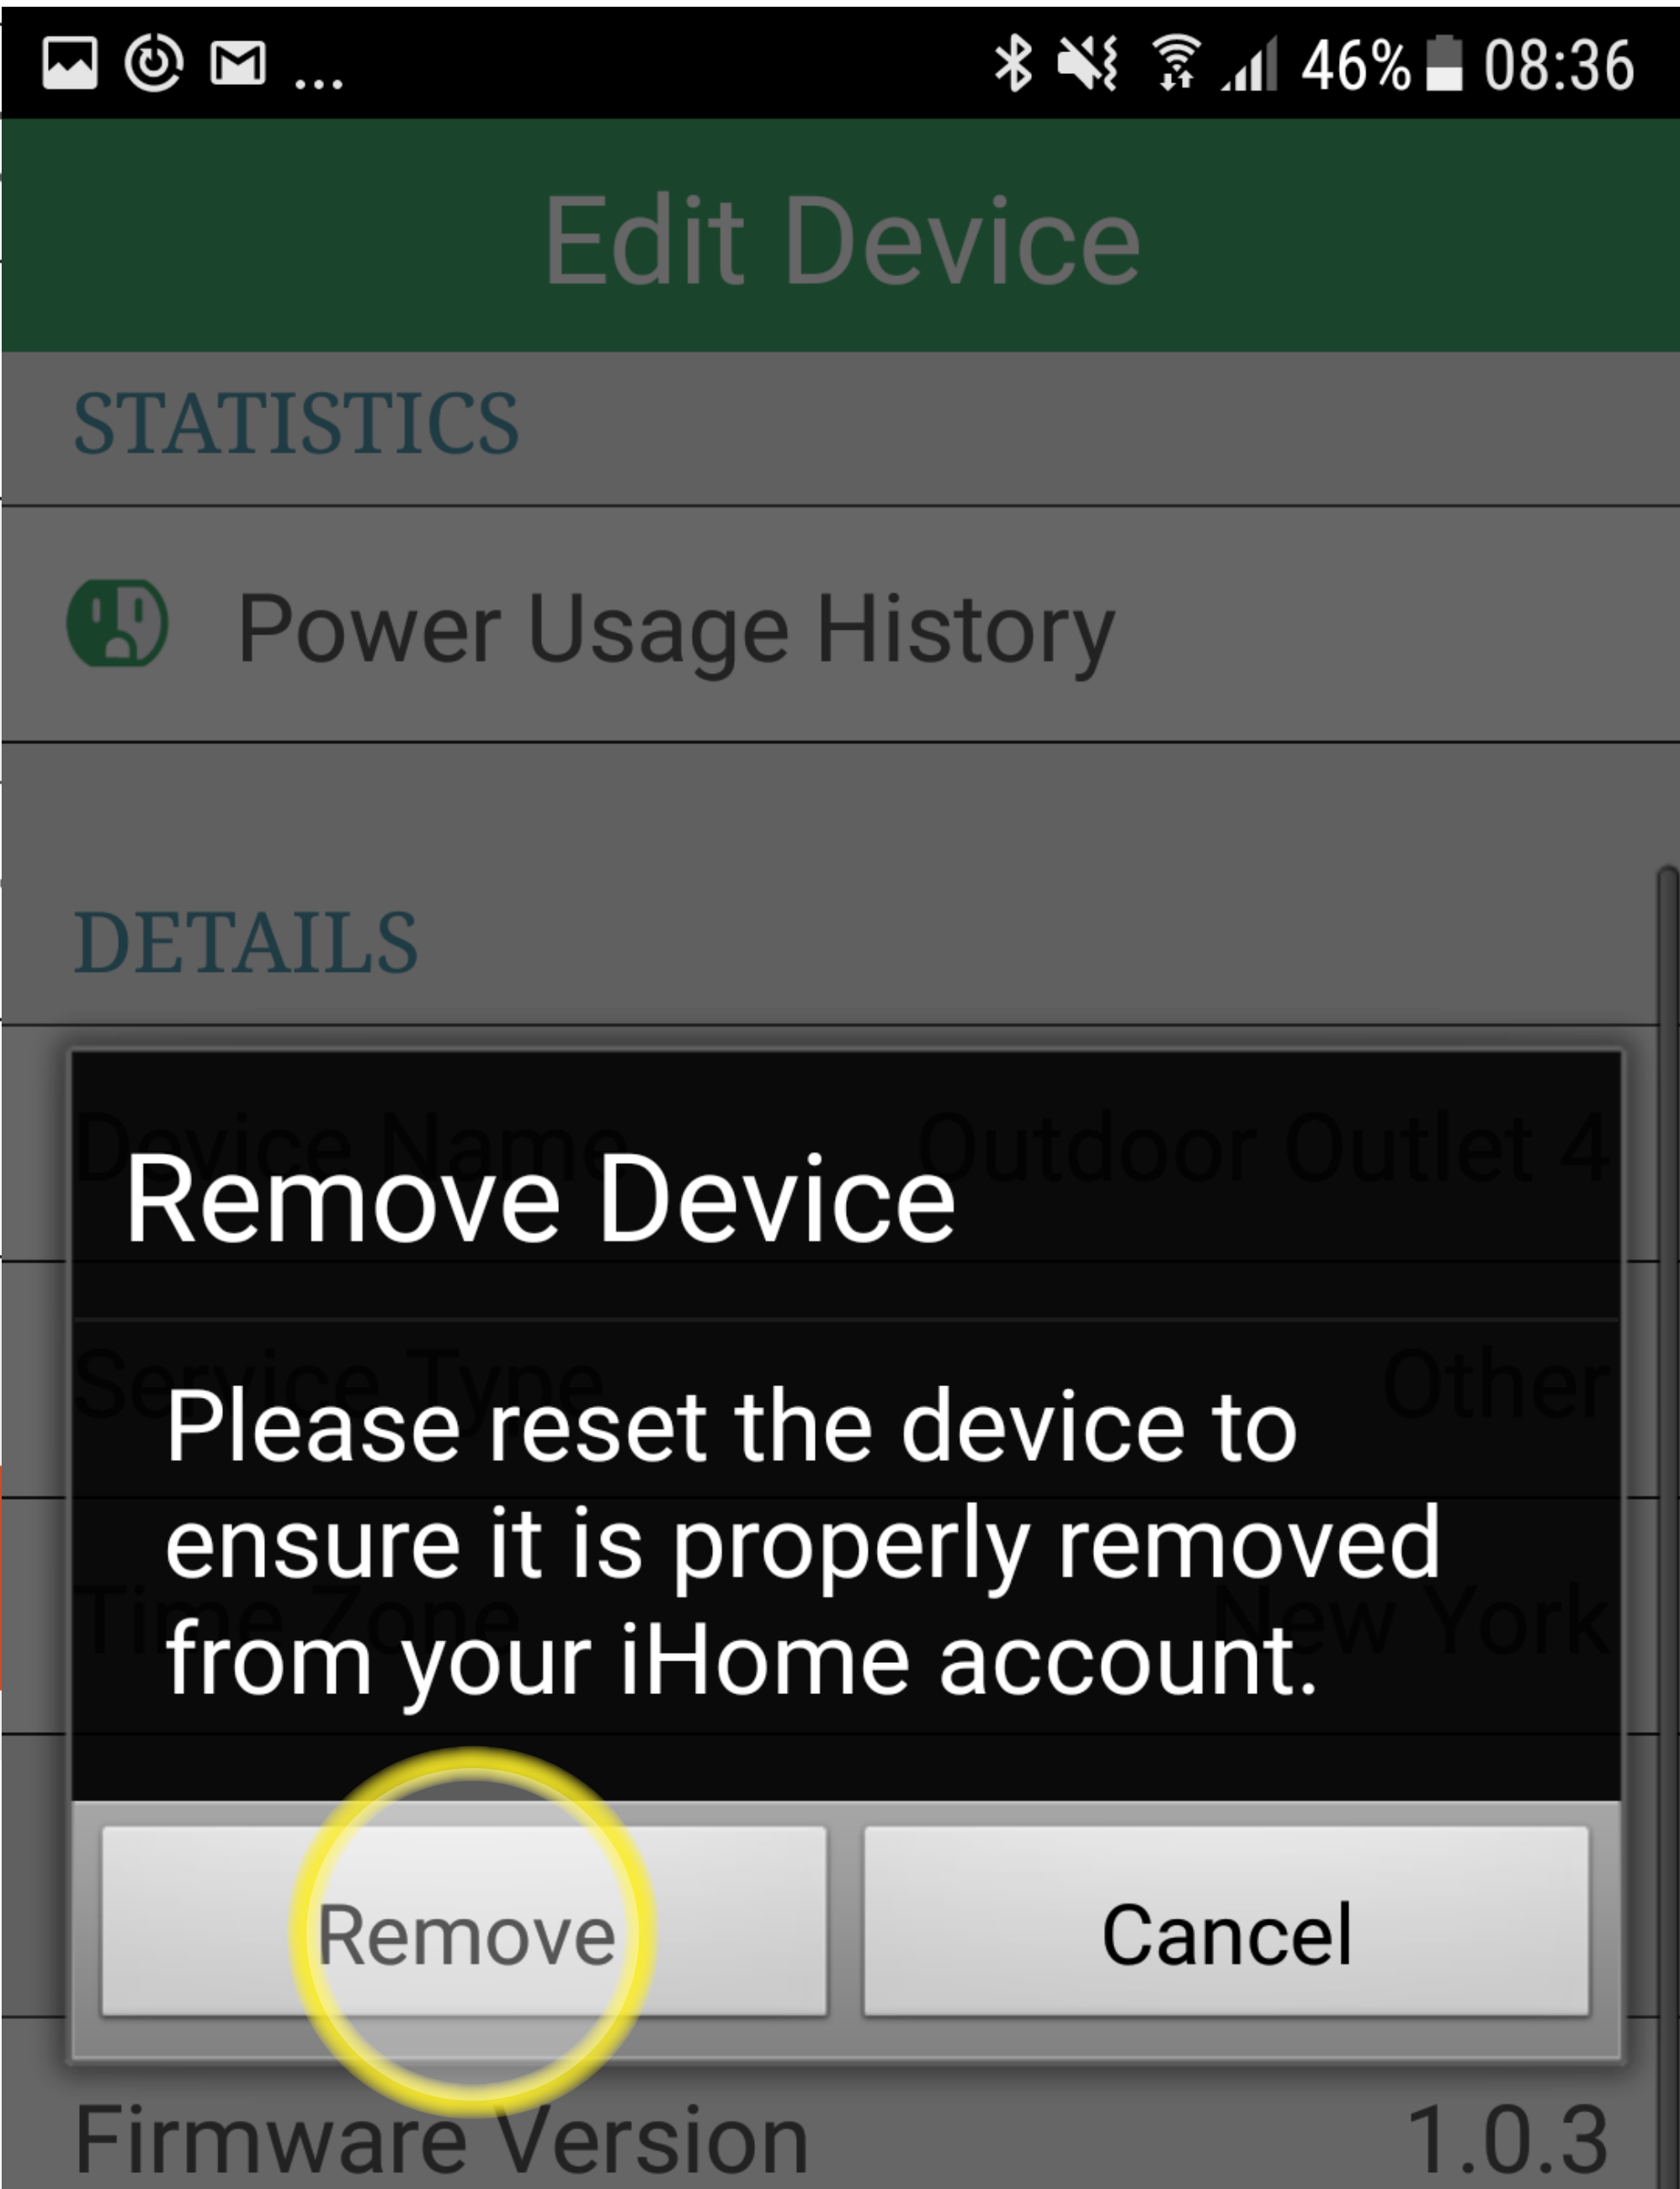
... 46% 08:36

Edit Device

STATISTICS

Power Usage History

DETAILS

Device Name Outdoor Outlet 4

Remove Device

Service Type Other

Please reset the device to ensure it is properly removed from your iHome account.

Time Zone New York

Remove

Cancel

Firmware Version 1.0.3